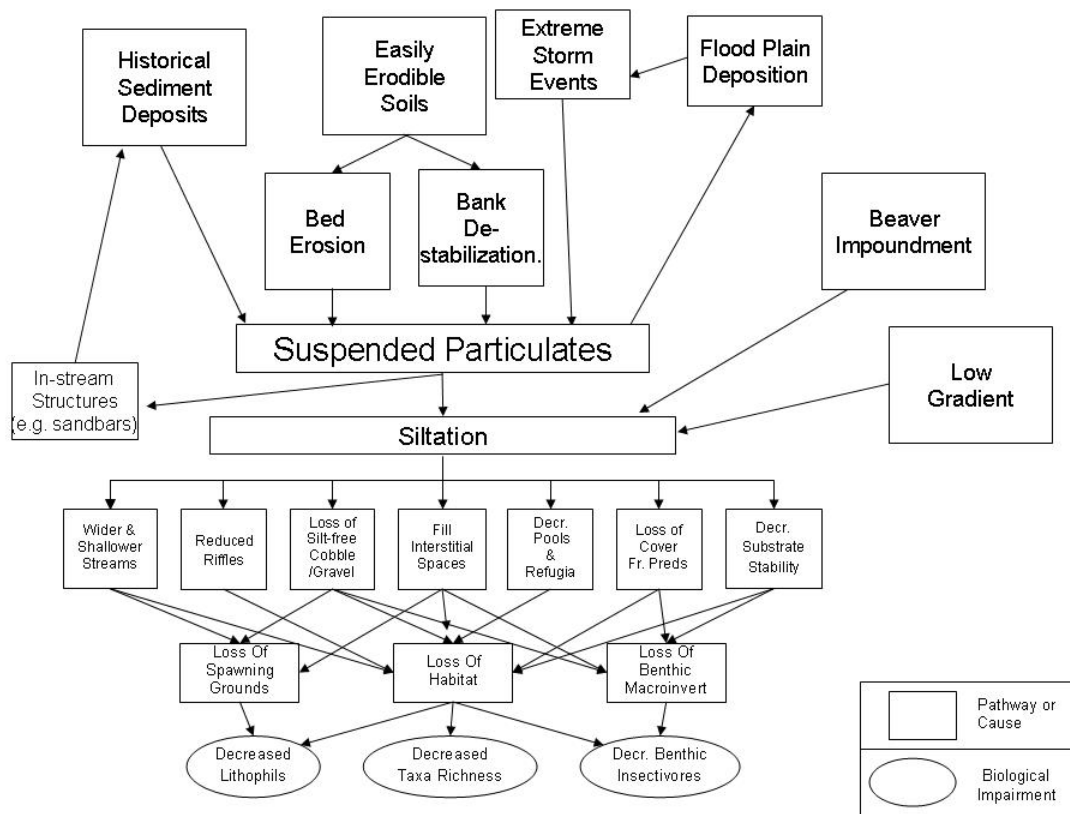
Historical Sediment Deposits

Easily Erodible Soils

Extreme Storm Events

Flood Plain Deposition

Bed Erosion

Bank Destabilization.

Beaver Impoundment

Suspended Particulates

In-stream Structures (e.g. sandbars)

Low Gradient

Siltation

Wider & Shallower Streams

Reduced Riffles

Loss of Silt-free Cobble /Gravel

Fill Interstitial Spaces

Decr. Pools & Refugia

Loss of Cover Fr. Preds

Decr. Substrate Stability

Loss Of Spawning Grounds

Loss Of Habitat

Loss Of Benthic Macroinvert

Decreased Lithophils

Decreased Taxa Richness

Decr. Benthic Insectivores

Pathway or Cause

Biological Impairment